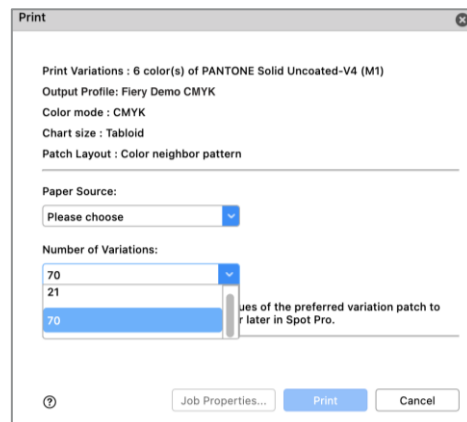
Print

Print Variations : 6 color(s) of PANTONE Solid Uncoated-V4 (M1)

Output Profile: Fiery Demo CMYK

Color mode : CMYK

Chart size : Tabloid

Patch Layout : Color neighbor pattern

Paper Source:

Please choose

Number of Variations:

70

21

70

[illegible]ues of the preferred variation patch to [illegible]r later in Spot Pro.

?

Job Properties...

Print

Cancel